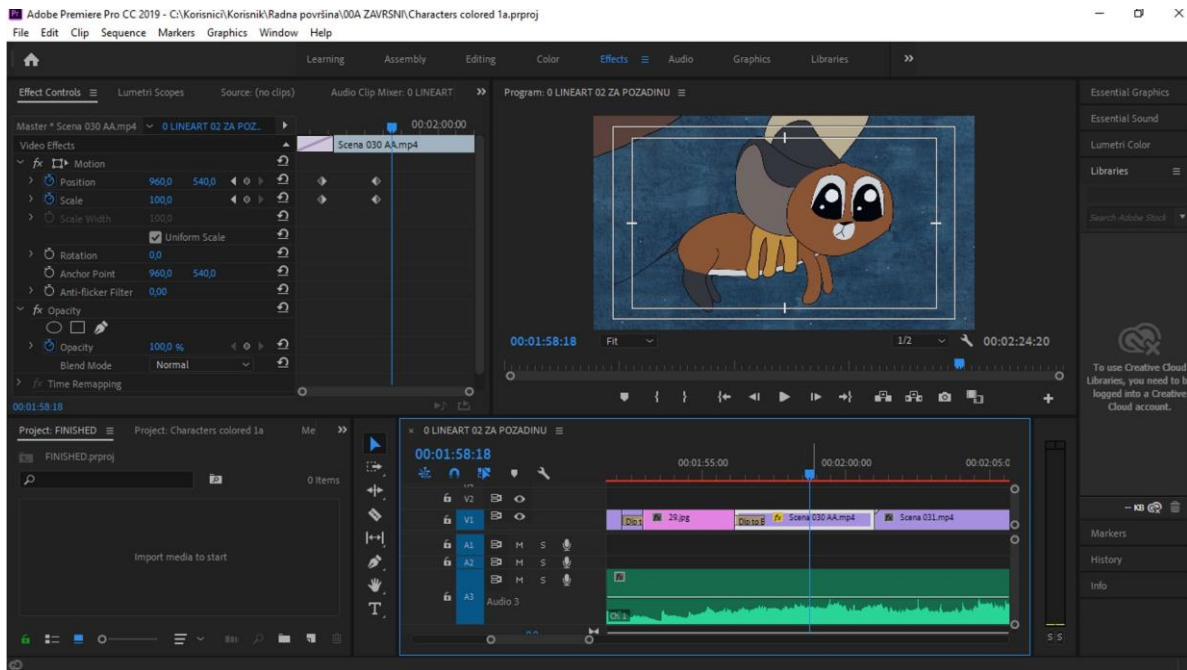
Pr Adobe Premiere Pro CC 2019 - C:\Korisnici\Korisnik\Radna površina\00A ZAVRSNI\Characters colored 1a.prproj
File Edit Clip Sequence Markers Graphics Window Help

Learning Assembly Editing Color Effects Audio Graphics Libraries »

Effect Controls Lumetri Scopes Source: (no clips) Audio Clip Mixer: 0 LINEART »
Master * Scena 030 AA.mp4 0 LINEART 02 ZA POZ...
00:02:00:00
Video Effects
Scena 030 AA.mp4
fx Motion
Position 960,0 540,0
Scale 100,0
Scale Width 100,0
Uniform Scale
Rotation 0,0
Anchor Point 960,0 540,0
Anti-flicker Filter 0,00
fx Opacity
Opacity 100,0 %
Blend Mode Normal
fx Time Remapping
00:01:58:18

Program: 0 LINEART 02 ZA POZADINU
00:01:58:18 Fit 1/2 00:02:24:20

Essential Graphics
Essential Sound
Lumetri Color
Libraries
Search Adobe Stock
To use Creative Cloud Libraries, you need to be logged into a Creative Cloud account.
-- KB
Markers
History
Info

Project: FINISHED Project: Characters colored 1a Me »
FINISHED.prproj
0 Items
Import media to start

0 LINEART 02 ZA POZADINU
00:01:58:18
00:01:55:00 00:02:00:00 00:02:05:0
V2
V1
A1 M S
A2 M S
A3 M S
Audio 3
Dip t 29.jpg Dip to B Scena 030 AA.mp4 Scena 031.mp4
S S